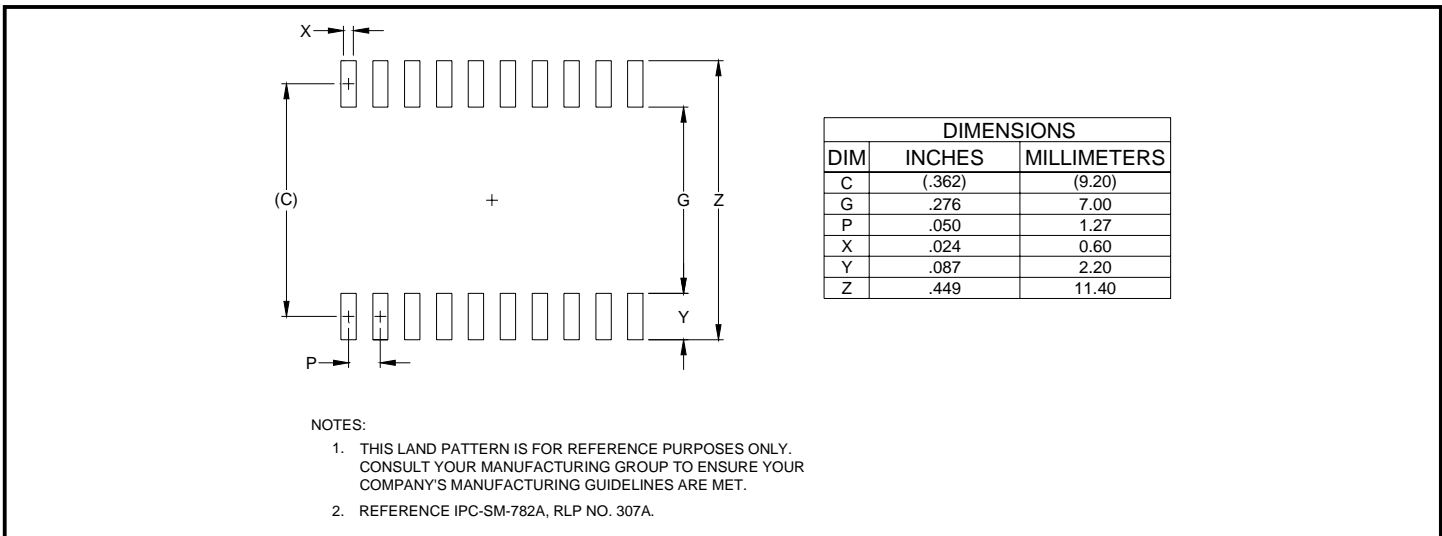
X

(C)

G

Z

Y

P

| DIMENSIONS | | |
|---|---|---|
| DIM | INCHES | MILLIMETERS |
| C | (.362) | (9.20) |
| G | .276 | 7.00 |
| P | .050 | 1.27 |
| X | .024 | 0.60 |
| Y | .087 | 2.20 |
| Z | .449 | 11.40 |

NOTES:

1. THIS LAND PATTERN IS FOR REFERENCE PURPOSES ONLY. CONSULT YOUR MANUFACTURING GROUP TO ENSURE YOUR COMPANY'S MANUFACTURING GUIDELINES ARE MET.

2. REFERENCE IPC-SM-782A, RLP NO. 307A.